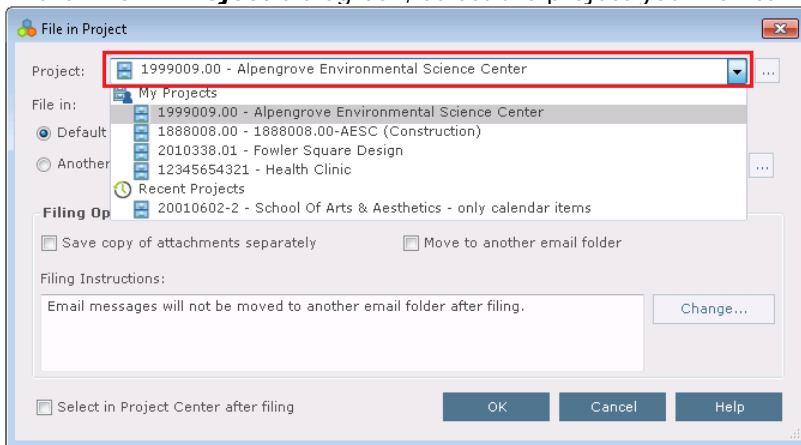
File in Project

Project: 1999009.00 - Alpengrove Environmental Science Center ...

File in:

Default

Another ...

My Projects
1999009.00 - Alpengrove Environmental Science Center
1888008.00 - 1888008.00-AESC (Construction)
2010338.01 - Fowler Square Design
12345654321 - Health Clinic
Recent Projects
20010602-2 - School Of Arts & Aesthetics - only calendar items

Filing Op

Save copy of attachments separately

Move to another email folder

Filing Instructions:

Email messages will not be moved to another email folder after filing.

Change...

Select in Project Center after filing

OK

Cancel

Help